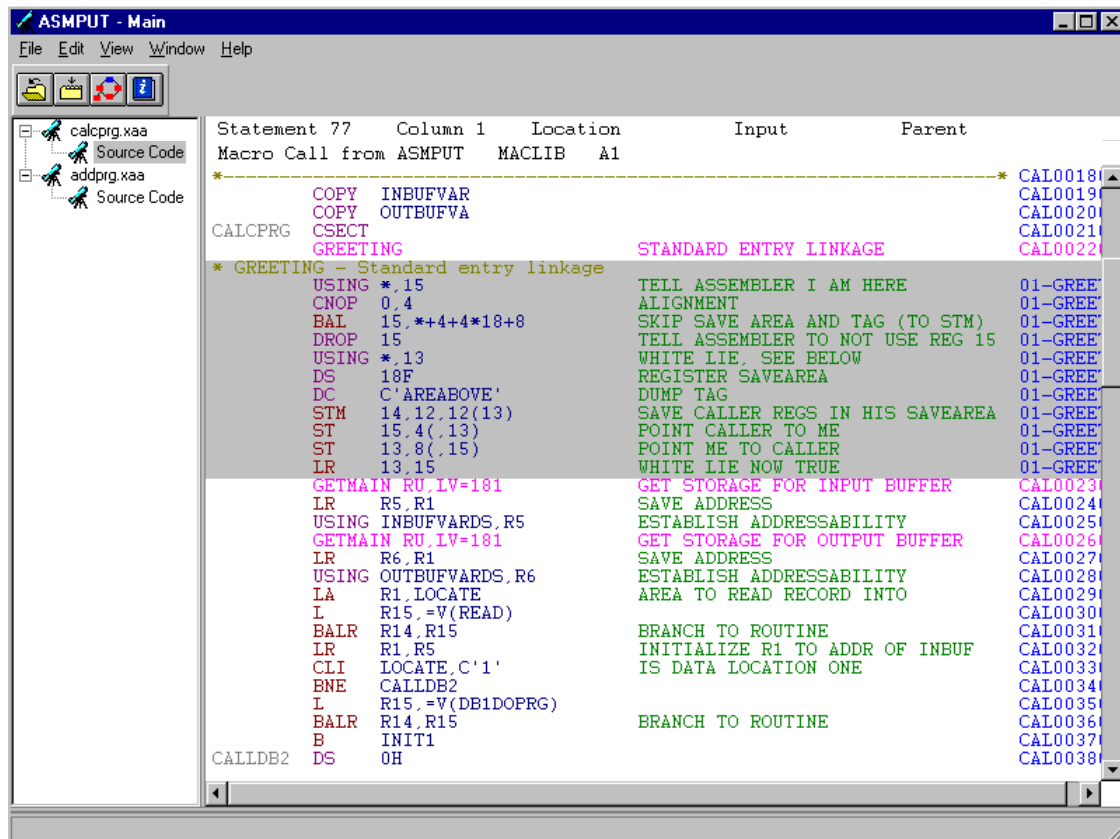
ASMPUT - Main

File Edit View Window Help

calcprg.xaa
Source Code
addprg.xaa
Source Code

Statement 77 Column 1 Location Input Parent
Macro Call from ASMPUT MACLIB A1

*---------------------------------------------------------------------------------* CAL0018
COPY INBUFVAR CAL0019
COPY OUTBUFVA CAL0020
CALCPRG CSECT CAL0021
GREETING STANDARD ENTRY LINKAGE CAL0022
* GREETING - Standard entry linkage
USING *,15 TELL ASSEMBLER I AM HERE 01-GREE
CNOP 0,4 ALIGNMENT 01-GREE
BAL 15,*+4+4*18+8 SKIP SAVE AREA AND TAG (TO STM) 01-GREE
DROP 15 TELL ASSEMBLER TO NOT USE REG 15 01-GREE
USING *,13 WHITE LIE, SEE BELOW 01-GREE
DS 18F REGISTER SAVEAREA 01-GREE
DC C'AREABOVE' DUMP TAG 01-GREE
STM 14,12,12(13) SAVE CALLER REGS IN HIS SAVEAREA 01-GREE
ST 15,4(,13) POINT CALLER TO ME 01-GREE
ST 13,8(,15) POINT ME TO CALLER 01-GREE
LR 13,15 WHITE LIE NOW TRUE 01-GREE
GETMAIN RU,LV=181 GET STORAGE FOR INPUT BUFFER CAL0023
LR R5,R1 SAVE ADDRESS CAL0024
USING INBUFVARDS,R5 ESTABLISH ADDRESSABILITY CAL0025
GETMAIN RU,LV=181 GET STORAGE FOR OUTPUT BUFFER CAL0026
LR R6,R1 SAVE ADDRESS CAL0027
USING OUTBUFVARDS,R6 ESTABLISH ADDRESSABILITY CAL0028
LA R1,LOCATE AREA TO READ RECORD INTO CAL0029
L R15,=V(READ) CAL0030
BALR R14,R15 BRANCH TO ROUTINE CAL0031
LR R1,R5 INITIALIZE R1 TO ADDR OF INBUF CAL0032
CLI LOCATE,C'1' IS DATA LOCATION ONE CAL0033
BNE CALLDB2 CAL0034
L R15,=V(DB1DOPRG) CAL0035
BALR R14,R15 BRANCH TO ROUTINE CAL0036
B INIT1 CAL0037
CALLDB2 DS 0H CAL0038